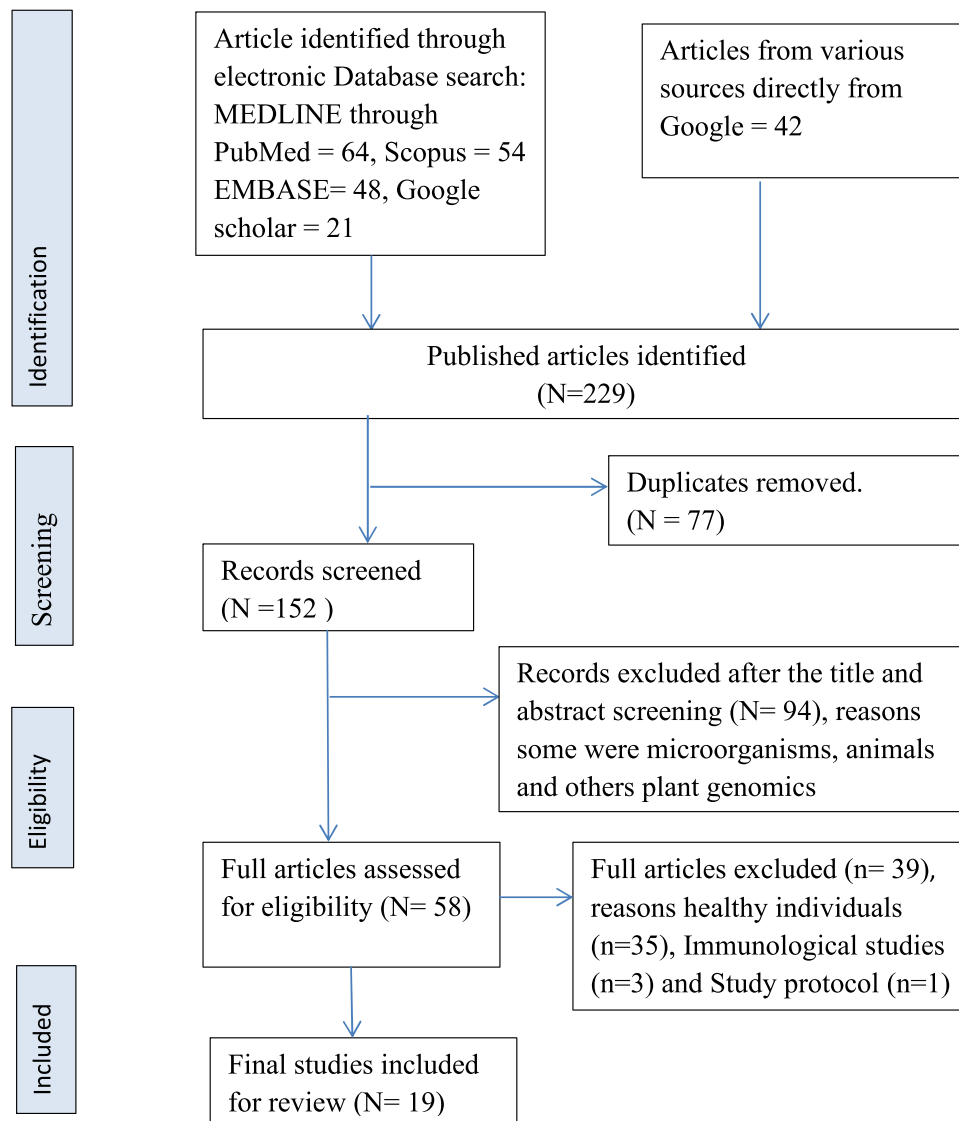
Identification

Article identified through electronic Database search: MEDLINE through PubMed = 64, Scopus = 54 EMBASE= 48, Google scholar = 21

Articles from various sources directly from Google = 42

Published articles identified (N=229)

Screening

Duplicates removed. (N = 77)

Records screened (N =152 )

Eligibility

Records excluded after the title and abstract screening (N= 94), reasons some were microorganisms, animals and others plant genomics

Full articles assessed for eligibility (N= 58)

Full articles excluded (n= 39), reasons healthy individuals (n=35), Immunological studies (n=3) and Study protocol (n=1)

Included

Final studies included for review (N= 19)